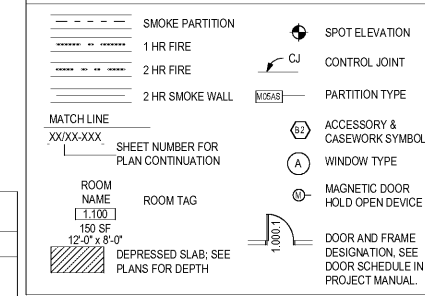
SMOKE PARTITION

1 HR FIRE

2 HR FIRE

2 HR SMOKE WALL

MATCH LINE
XX/XX-XXX
SHEET NUMBER FOR PLAN CONTINUATION

ROOM
NAME
1.100
150 SF
12'-0" x 8'-0"
ROOM TAG

DEPRESSED SLAB; SEE PLANS FOR DEPTH

SPOT ELEVATION

CJ
CONTROL JOINT

M05AS
PARTITION TYPE

B2
ACCESSORY & CASEWORK SYMBOL

A
WINDOW TYPE

M
MAGNETIC DOOR HOLD OPEN DEVICE

1.000.1
DOOR AND FRAME DESIGNATION, SEE DOOR SCHEDULE IN PROJECT MANUAL.